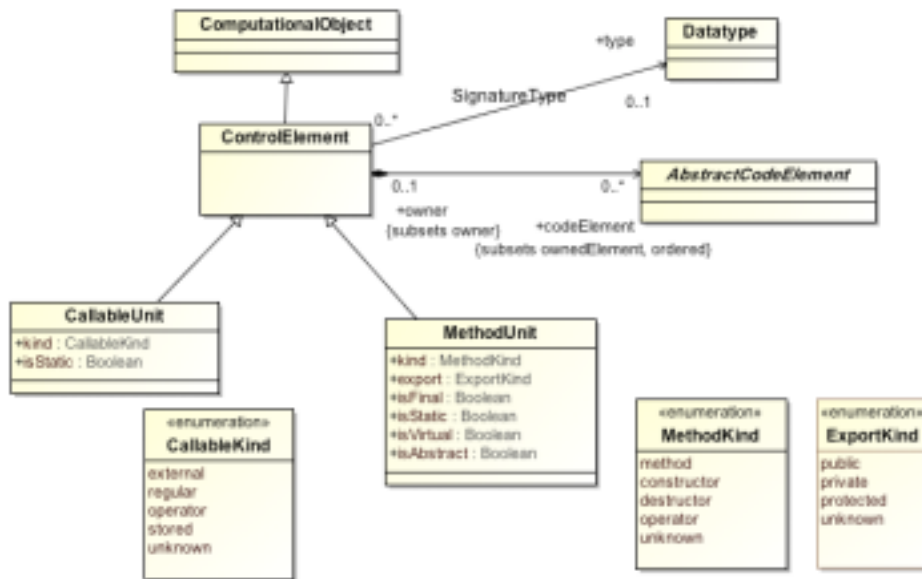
ComputationalObject

+type

Datatype

SignatureType

0..*

0..1

ControlElement

0..1

0..*

AbstractCodeElement

+owner
{subsets owner}

+codeElement
{subsets ownedElement, ordered}

CallableUnit
+kind : CallableKind
+isStatic : Boolean

MethodUnit
+kind : MethodKind
+export : ExportKind
+isFinal : Boolean
+isStatic : Boolean
+isVirtual : Boolean
+isAbstract : Boolean

«enumeration»
CallableKind
external
regular
operator
stored
unknown

«enumeration»
MethodKind
method
constructor
destructor
operator
unknown

«enumeration»
ExportKind
public
private
protected
unknown